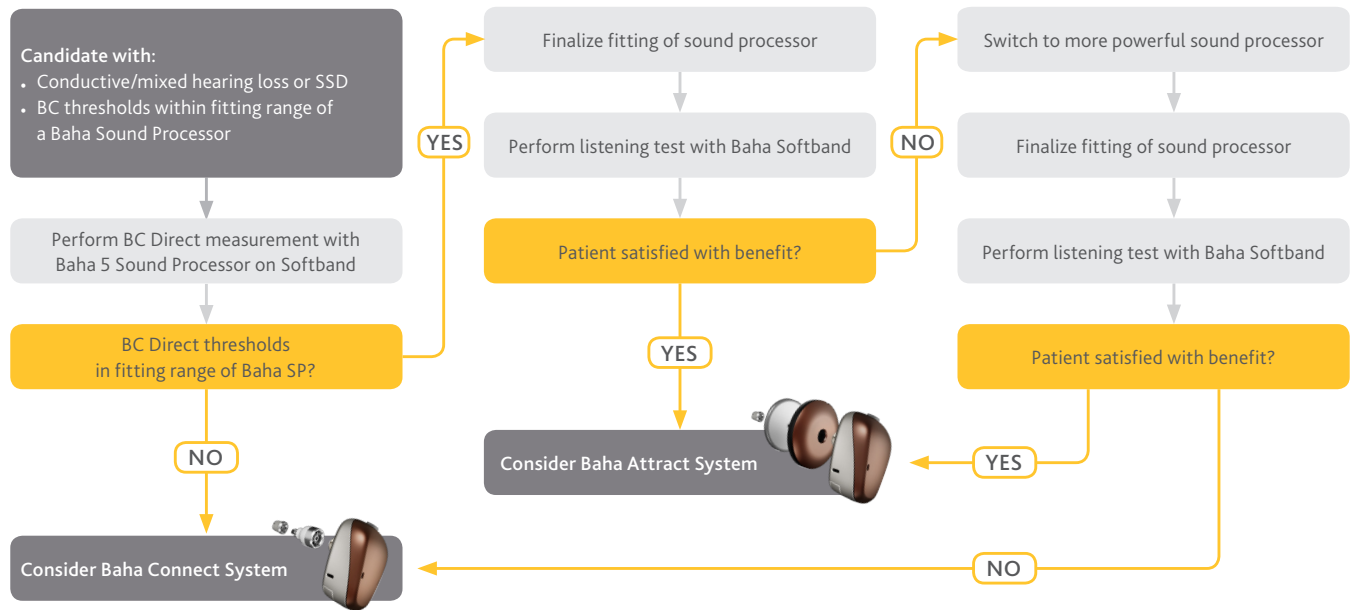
Candidate with:
• Conductive/mixed hearing loss or SSD
• BC thresholds within fitting range of a Baha Sound Processor

Perform BC Direct measurement with Baha 5 Sound Processor on Softband

BC Direct thresholds in fitting range of Baha SP?

NO

Consider Baha Connect System

YES

Finalize fitting of sound processor

Perform listening test with Baha Softband

Patient satisfied with benefit?

YES

Consider Baha Attract System

NO

Switch to more powerful sound processor

Finalize fitting of sound processor

Perform listening test with Baha Softband

Patient satisfied with benefit?

YES

NO